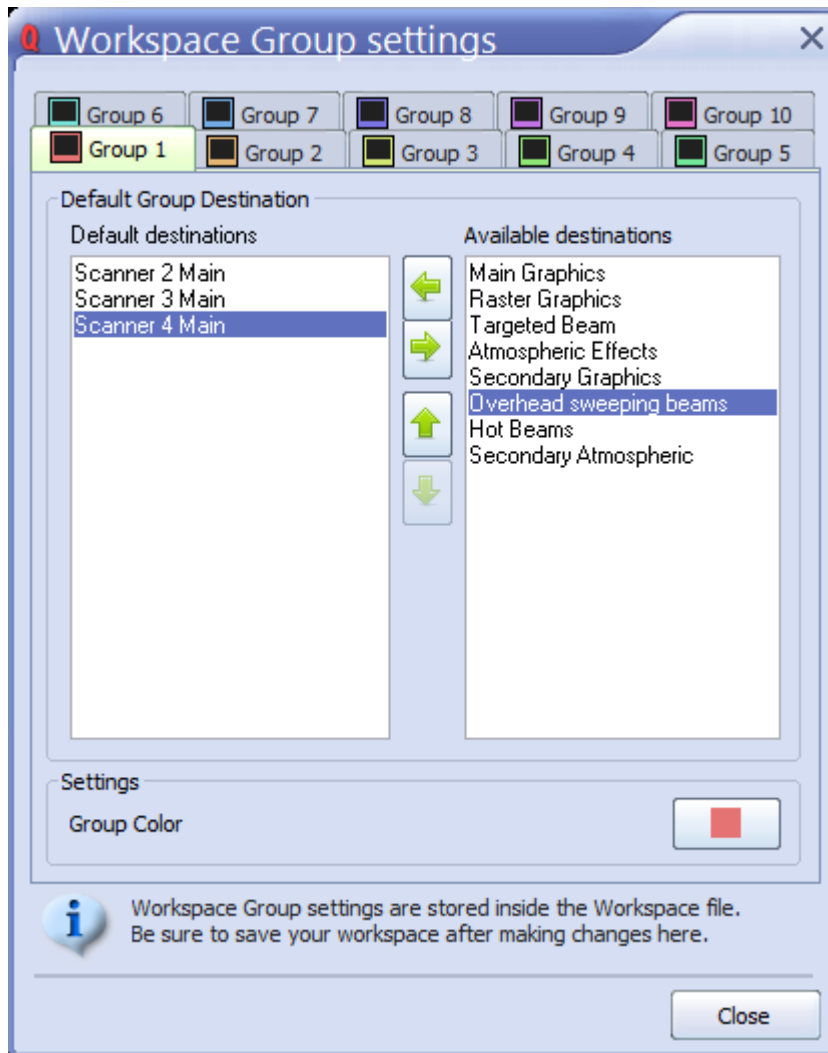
Q Workspace Group settings ×

Group 6 Group 7 Group 8 Group 9 Group 10
Group 1 Group 2 Group 3 Group 4 Group 5

Default Group Destination

Default destinations
Scanner 2 Main
Scanner 3 Main
Scanner 4 Main

Available destinations
Main Graphics
Raster Graphics
Targeted Beam
Atmospheric Effects
Secondary Graphics
Overhead sweeping beams
Hot Beams
Secondary Atmospheric

Settings
Group Color

Workspace Group settings are stored inside the Workspace file. Be sure to save your workspace after making changes here.

Close